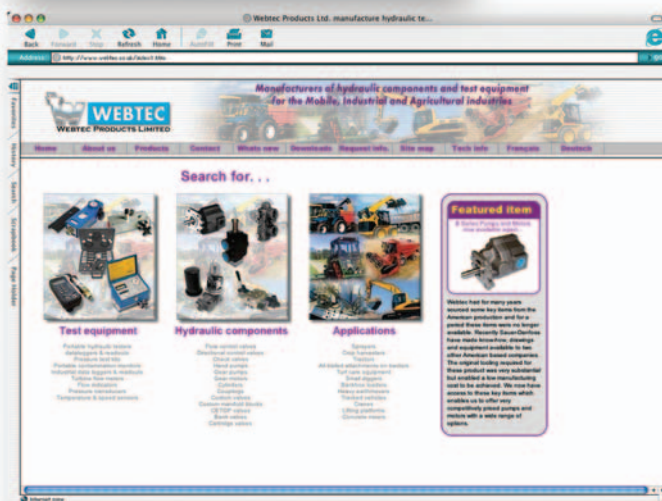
Webtec Products Ltd. manufacture hydraulic te...

Back Forward Stop Refresh Home AutoFill Print Mail

Address: http://www.webtec.co.uk/index1.htm

Favorites History Search Scrapbook Page Holder

WEBTEC
WEBTEC PRODUCTS LIMITED

Manufacturers of hydraulic components and test equipment for the Mobile, Industrial and Agricultural industries

Home | About us | Products | Contact | Whats new | Downloads | Request info. | Site map | Tech info | Français | Deutsch

Search for. . .

Test equipment
Portable hydraulic testers
Dataloggers & readouts
Pressure test kits
Portable contamination monitors
Industrial data loggers & readouts
Turbine flow meters
Flow indicators
Pressure transducers
Temperature & speed sensors

Hydraulic components
Flow control valves
Directional control valves
Check valves
Hand pumps
Gear pumps
Gear motors
Cylinders
Couplings
Custom valves
Custom manifold blocks
CETOP valves
Bank valves
Cartridge valves

Applications
Sprayers
Crop harvesters
Tractors
All-tracked attachments on loaders
Turf care equipment
Small diggers
Backhoe loaders
Heavy earthmovers
Tracked vehicles
Cranes
Lifting platforms
Concrete mixers

Featured item
B Series Pumps and Motors now available again...

Webtec has for many years sourced some key items from the American production and for a period these items were no longer available. Recently Sauer-Danfoss have made knowhow, drawings and equipment available to two other American based companies. The original tooling required for these products was very substantial but enabled a low manufacturing cost to be achieved. We now have access to these key items which enables us to offer very competitively priced pumps and motors with a wide range of options.

Internet zone